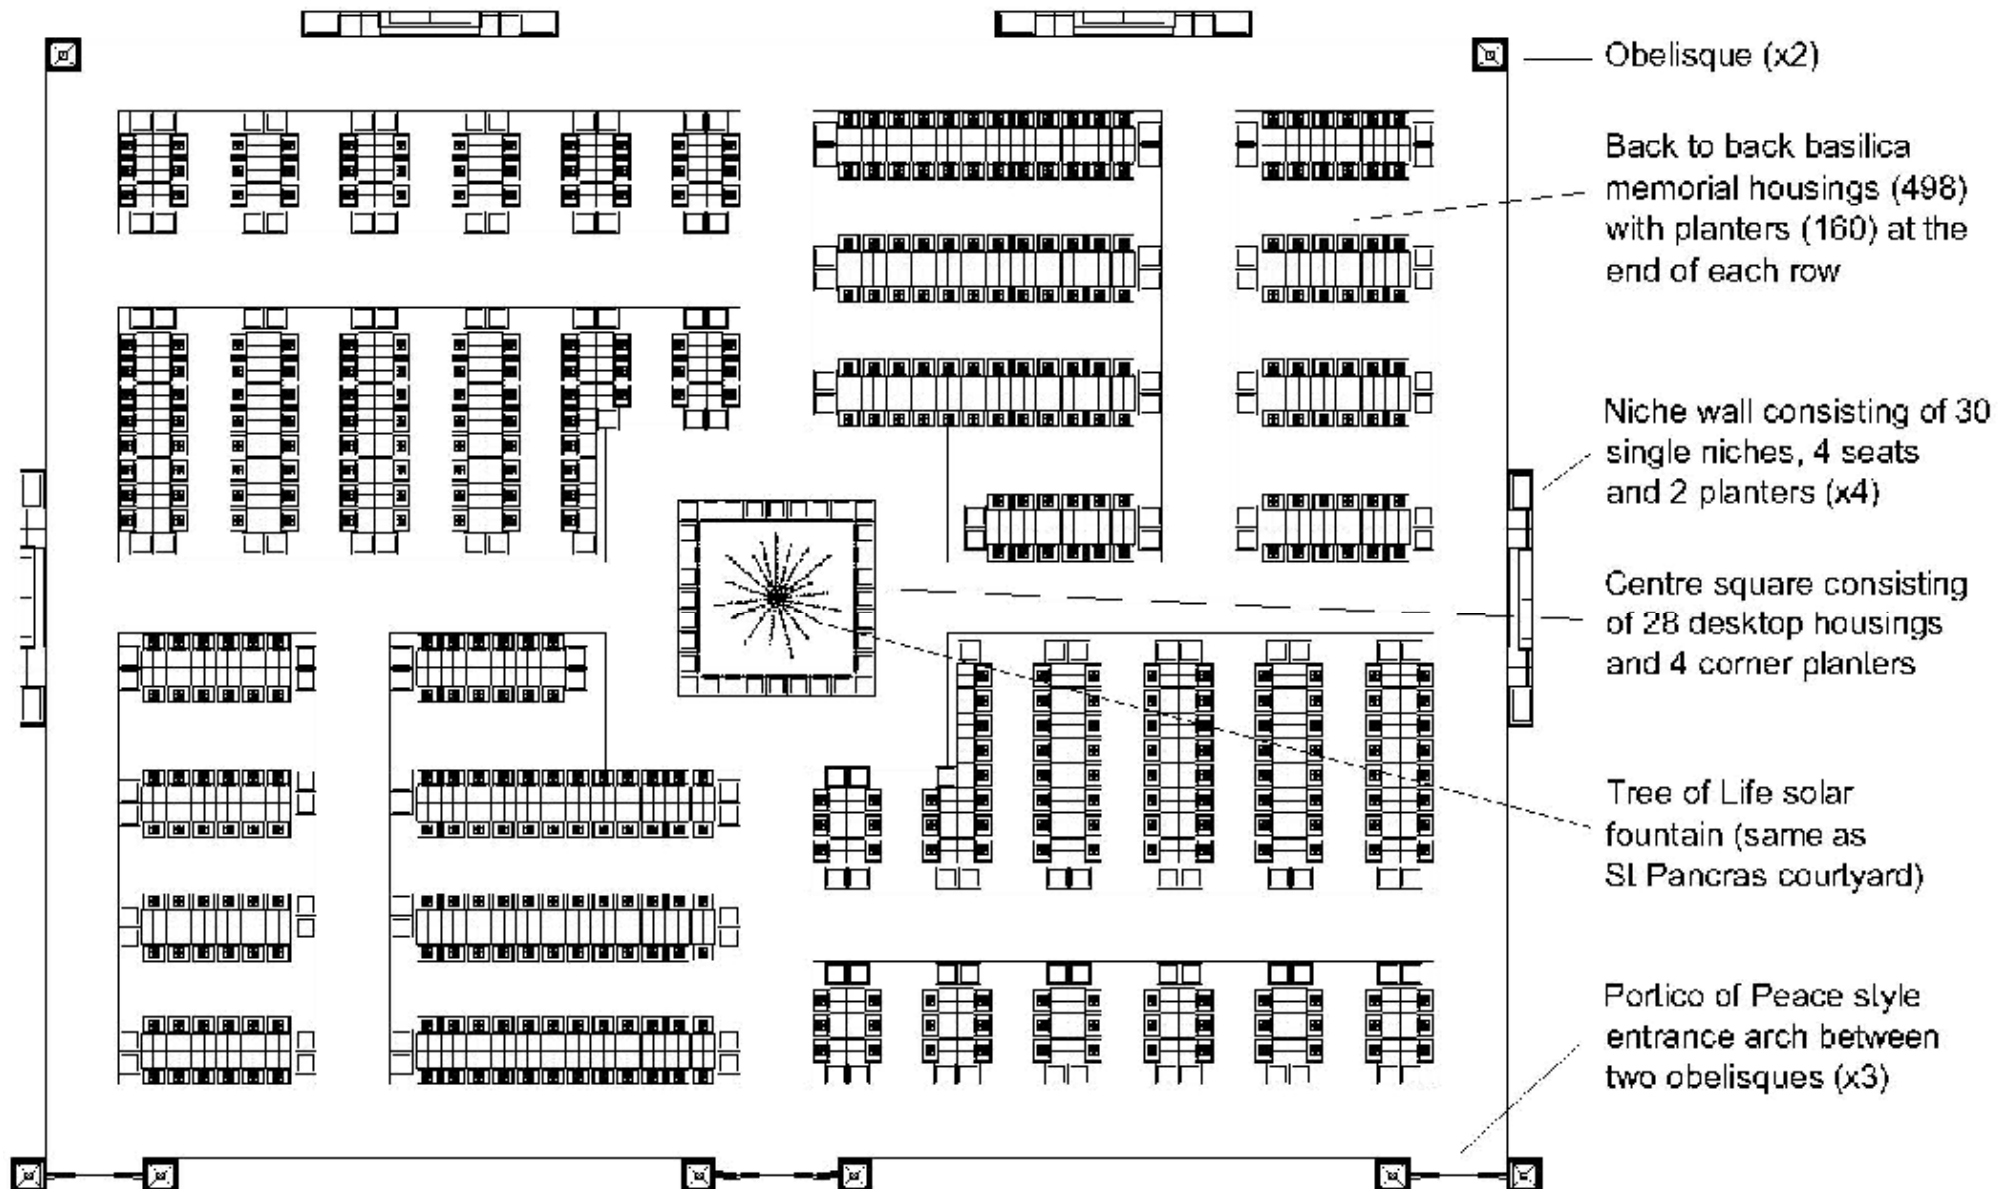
Obelisque (x2)

Back to back basilica memorial housings (498) with planters (160) at the end of each row

Niche wall consisting of 30 single niches, 4 seats and 2 planters (x4)

Centre square consisting of 28 desktop housings and 4 corner planters

Tree of Life solar fountain (same as St Pancras courtyard)

Portico of Peace style entrance arch between two obelisques (x3)